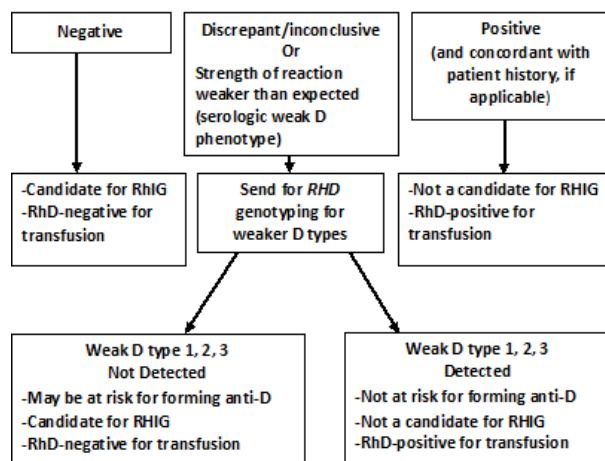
Negative

Discrepant/inconclusive
Or
Strength of reaction weaker than expected (serologic weak D phenotype)

Positive
(and concordant with patient history, if applicable)

-Candidate for RhIG
-RhD-negative for transfusion

Send for *RHD* genotyping for weaker D types

-Not a candidate for RHIG
-RhD-positive for transfusion

Weak D type 1, 2, 3
Not Detected
-May be at risk for forming anti-D
-Candidate for RHIG
-RhD-negative for transfusion

Weak D type 1, 2, 3
Detected
-Not at risk for forming anti-D
-Not a candidate for RHIG
-RhD-positive for transfusion